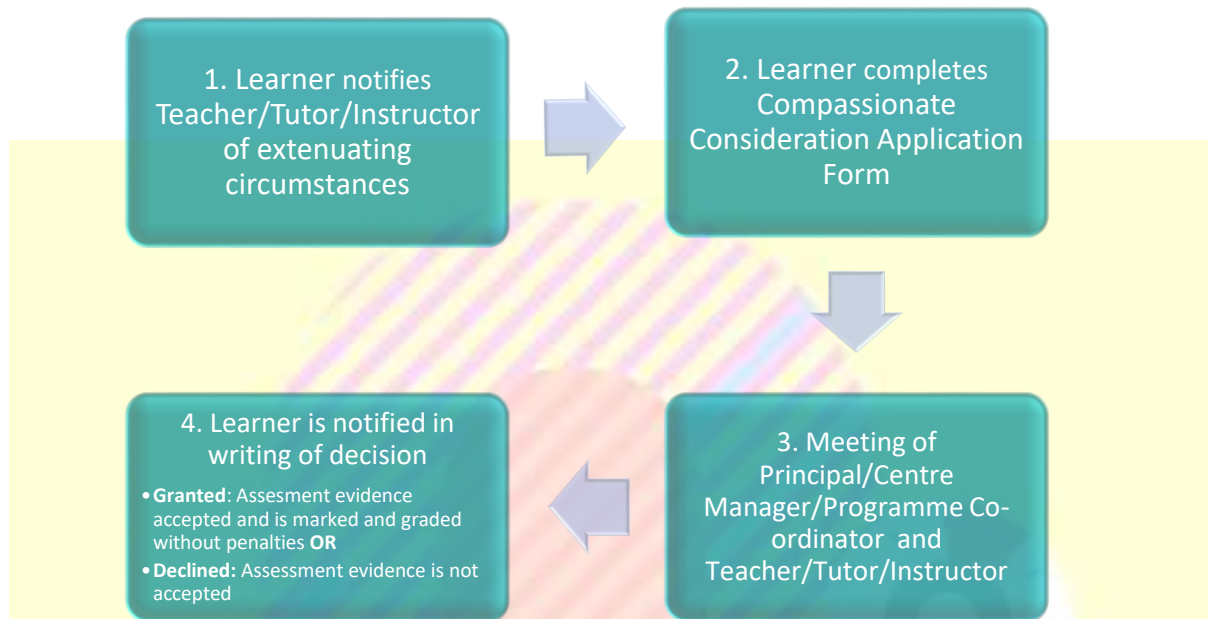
1. Learner notifies Teacher/Tutor/Instructor of extenuating circumstances

2. Learner completes Compassionate Consideration Application Form

3. Meeting of Principal/Centre Manager/Programme Co-ordinator and Teacher/Tutor/Instructor

4. Learner is notified in writing of decision

- **Granted**: Assesment evidence accepted and is marked and graded without penalties **OR**
- **Declined:** Assessment evidence is not accepted